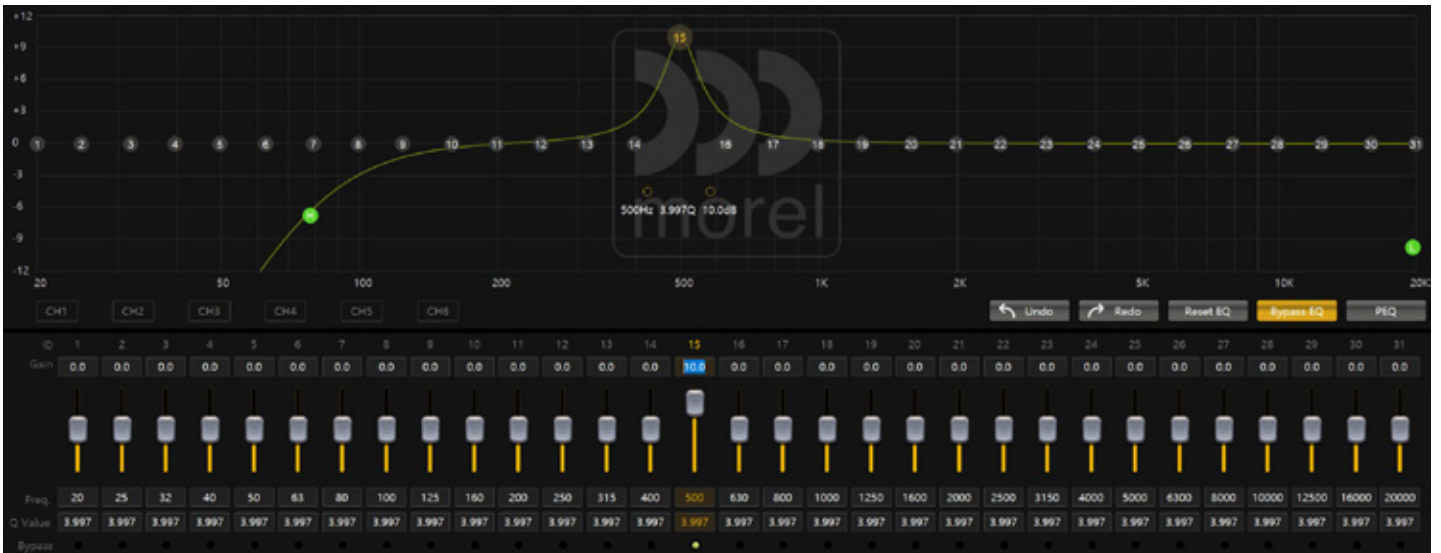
+12
+9
+6
+3
0
-3
-6
-9
-12

15

1 2 3 4 5 6 7 8 9 10 11 12 13 14 16 17 18 19 20 21 22 23 24 25 26 27 28 29 30 31

H

500Hz 3.997Q 10.0dB

morel

L

20 50 100 200 500 1K 2K 5K 10K 20K

CH1 CH2 CH3 CH4 CH5 CH6

Undo Redo Reset EQ Bypass EQ PEQ

| ID | 1 | 2 | 3 | 4 | 5 | 6 | 7 | 8 | 9 | 10 | 11 | 12 | 13 | 14 | 15 | 16 | 17 | 18 | 19 | 20 | 21 | 22 | 23 | 24 | 25 | 26 | 27 | 28 | 29 | 30 | 31 |
|---|---|---|---|---|---|---|---|---|---|---|---|---|---|---|---|---|---|---|---|---|---|---|---|---|---|---|---|---|---|---|---|
| Gain | 0.0 | 0.0 | 0.0 | 0.0 | 0.0 | 0.0 | 0.0 | 0.0 | 0.0 | 0.0 | 0.0 | 0.0 | 0.0 | 0.0 | 10.0 | 0.0 | 0.0 | 0.0 | 0.0 | 0.0 | 0.0 | 0.0 | 0.0 | 0.0 | 0.0 | 0.0 | 0.0 | 0.0 | 0.0 | 0.0 | 0.0 |
| Freq. | 20 | 25 | 32 | 40 | 50 | 63 | 80 | 100 | 125 | 160 | 200 | 250 | 315 | 400 | 500 | 630 | 800 | 1000 | 1250 | 1600 | 2000 | 2500 | 3150 | 4000 | 5000 | 6300 | 8000 | 10000 | 12500 | 16000 | 20000 |
| Q Value | 3.997 | 3.997 | 3.997 | 3.997 | 3.997 | 3.997 | 3.997 | 3.997 | 3.997 | 3.997 | 3.997 | 3.997 | 3.997 | 3.997 | 3.997 | 3.997 | 3.997 | 3.997 | 3.997 | 3.997 | 3.997 | 3.997 | 3.997 | 3.997 | 3.997 | 3.997 | 3.997 | 3.997 | 3.997 | 3.997 | 3.997 |
| Bypass | | | | | | | | | | | | | | | | | | | | | | | | | | | | | | | |